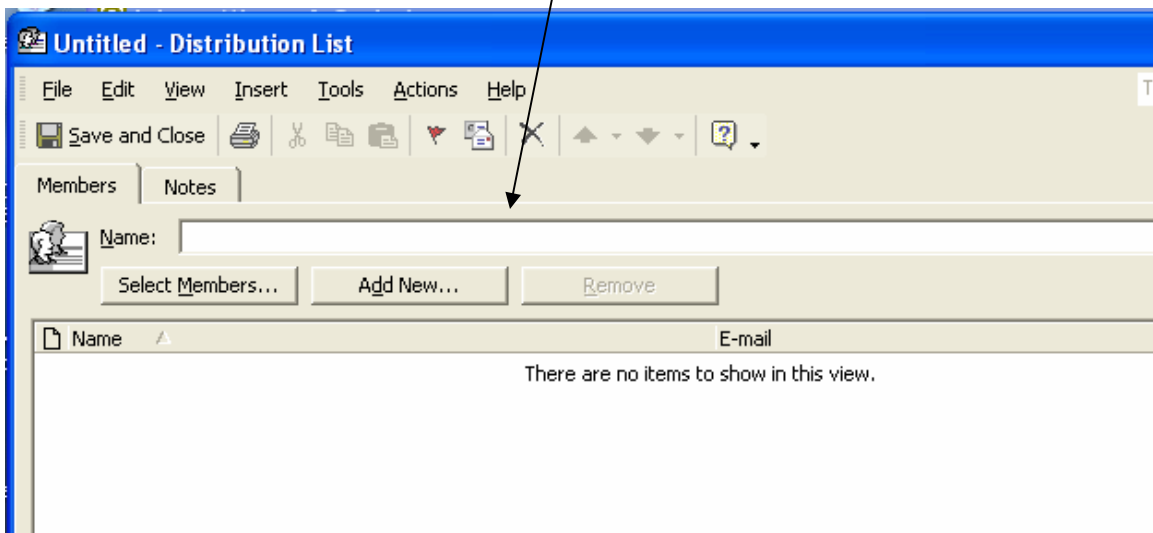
Untitled - Distribution List

File Edit View Insert Tools Actions Help

Save and Close

Members Notes

Name:

Select Members... Add New... Remove

| Name | E-mail |
|---|---|
| There are no items to show in this view. | |